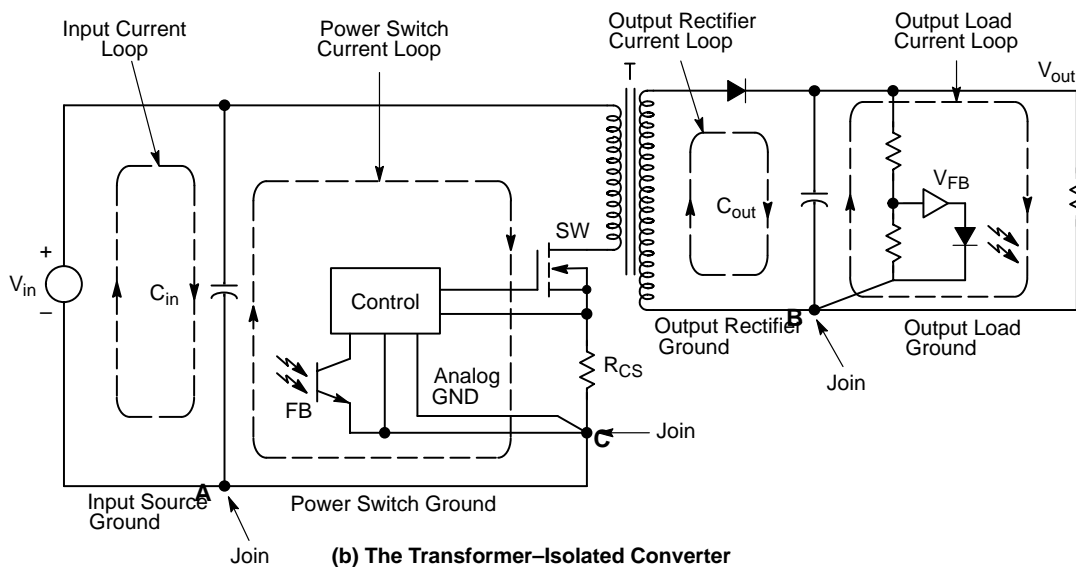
Input Current Loop

Power Switch Current Loop

Output Rectifier Current Loop

Output Load Current Loop

T

$V_{out}$

+

$V_{in}$

−

$C_{in}$

SW

$C_{out}$

$V_{FB}$

Control

FB

Analog GND

$R_{CS}$

Output Rectifier Ground

B

Output Load Ground

Join

C

Join

A

Input Source Ground

Power Switch Ground

Join

(b) The Transformer−Isolated Converter